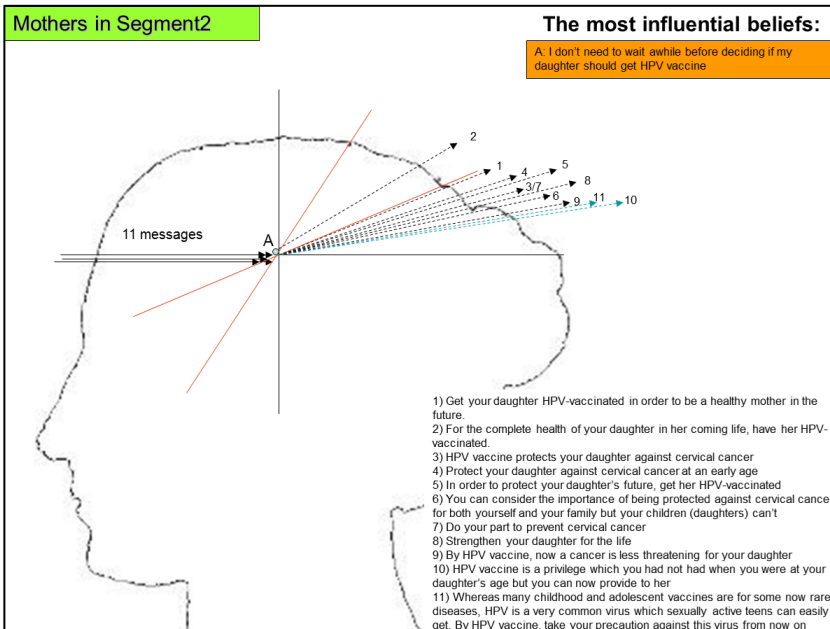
Mothers in Segment2

The most influential beliefs:

A: I don't need to wait awhile before deciding if my daughter should get HPV vaccine

2
1
4
5
3/7
8
6
9
11
10

11 messages

A

1) Get your daughter HPV-vaccinated in order to be a healthy mother in the future.
2) For the complete health of your daughter in her coming life, have her HPV-vaccinated.
3) HPV vaccine protects your daughter against cervical cancer
4) Protect your daughter against cervical cancer at an early age
5) In order to protect your daughter's future, get her HPV-vaccinated
6) You can consider the importance of being protected against cervical cance for both yourself and your family but your children (daughters) can't
7) Do your part to prevent cervical cancer
8) Strengthen your daughter for the life
9) By HPV vaccine, now a cancer is less threatening for your daughter
10) HPV vaccine is a privilege which you had not had when you were at your daughter's age but you can now provide to her
11) Whereas many childhood and adolescent vaccines are for some now rare diseases, HPV is a very common virus which sexually active teens can easily get. By HPV vaccine, take your precaution against this virus from now on